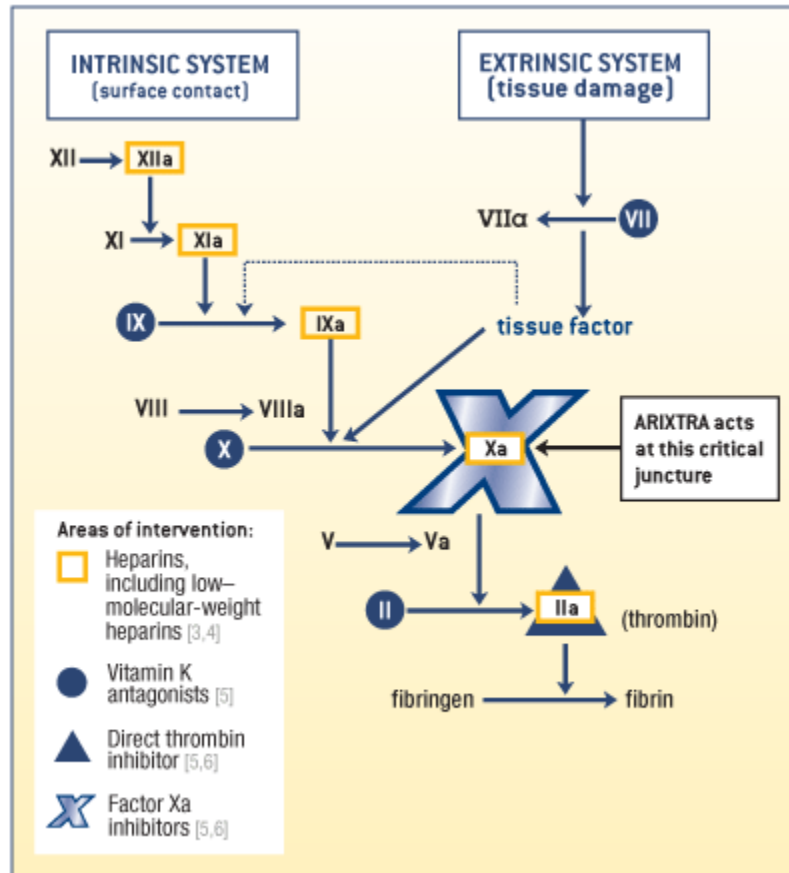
INTRINSIC SYSTEM
(surface contact)

EXTRINSIC SYSTEM
(tissue damage)

XII

XIIa

XI

XIa

VIIα

VII

IX

IXa

tissue factor

VIII

VIIIa

X

Xa

ARIXTRA acts at this critical juncture

Areas of intervention:

Heparins, including low–molecular-weight heparins [3,4]

Vitamin K antagonists [5]

Direct thrombin inhibitor [5,6]

Factor Xa inhibitors [5,6]

V

Va

II

IIa

(thrombin)

fibringen

fibrin